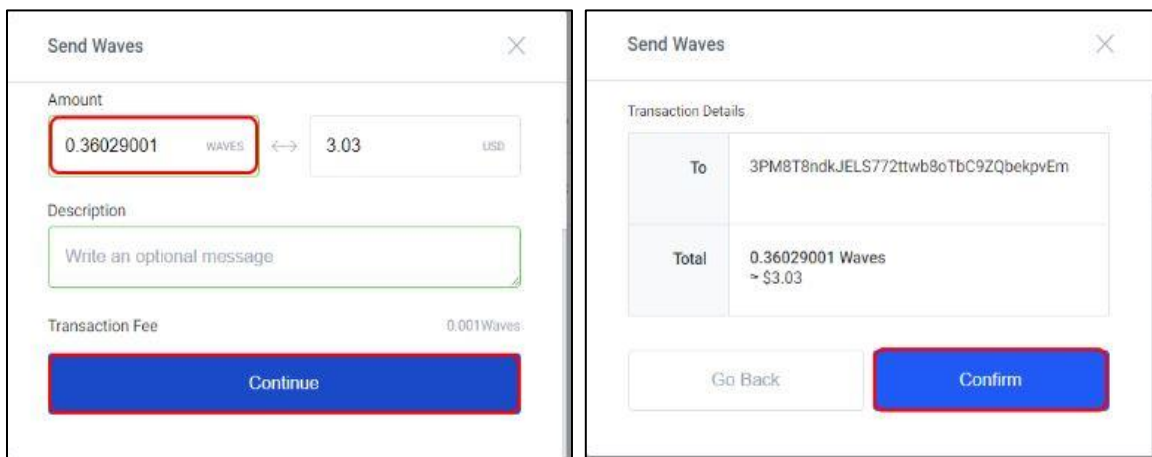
Send Waves

Amount

0.36029001 WAVES ⟷ 3.03 USD

Description

Write an optional message

Transaction Fee 0.001Waves

Continue

Send Waves

Transaction Details

| To | 3PM8T8ndkJELS772ttwb8oTbC9ZQbekpvEm |
|---|---|
| Total | 0.36029001 Waves ~ \$3.03 |

Go Back

Confirm